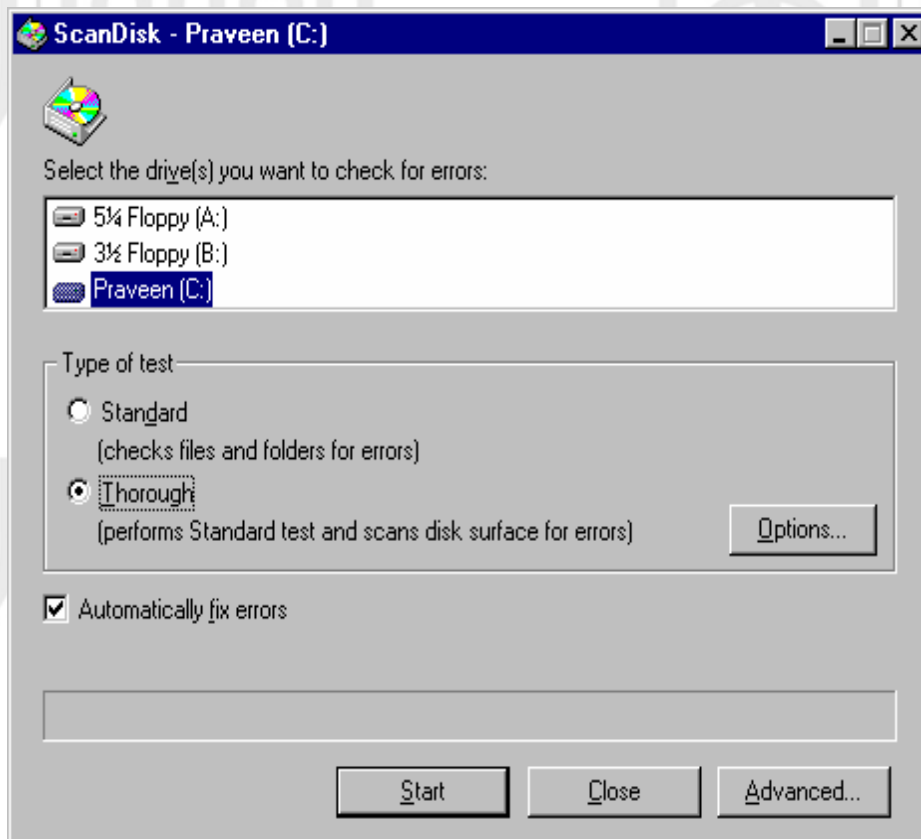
ScanDisk - Praveen (C:)

Select the drive(s) you want to check for errors:

5¼ Floppy (A:)
3½ Floppy (B:)
Praveen (C:)

Type of test

Standard
(checks files and folders for errors)

Thorough
(performs Standard test and scans disk surface for errors)

Options...

Automatically fix errors

Start
Close
Advanced...